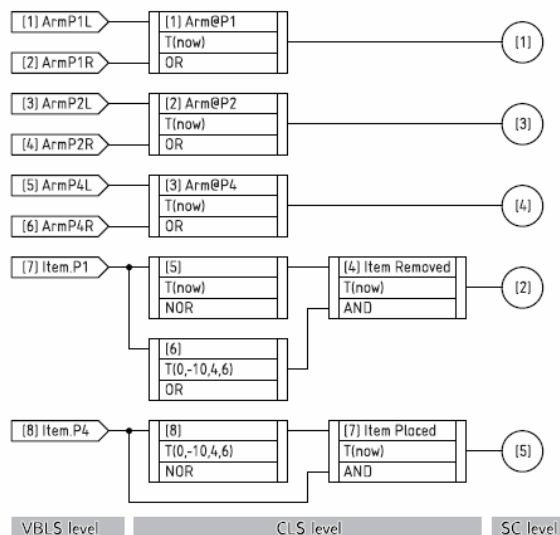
[1] ArmP1L
[2] ArmP1R
[1] Arm@P1
T(now)
OR
[1]

[3] ArmP2L
[4] ArmP2R
[2] Arm@P2
T(now)
OR
[3]

[5] ArmP4L
[6] ArmP4R
[3] Arm@P4
T(now)
OR
[4]

[7] Item.P1
[5]
T(now)
NOR
[6]
T(0,-10,4,6)
OR
[4] Item Removed
T(now)
AND
[2]

[8] Item.P4
[8]
T(0,-10,4,6)
NOR
[7] Item Placed
T(now)
AND
[5]

VBLS level
CLS level
SC level